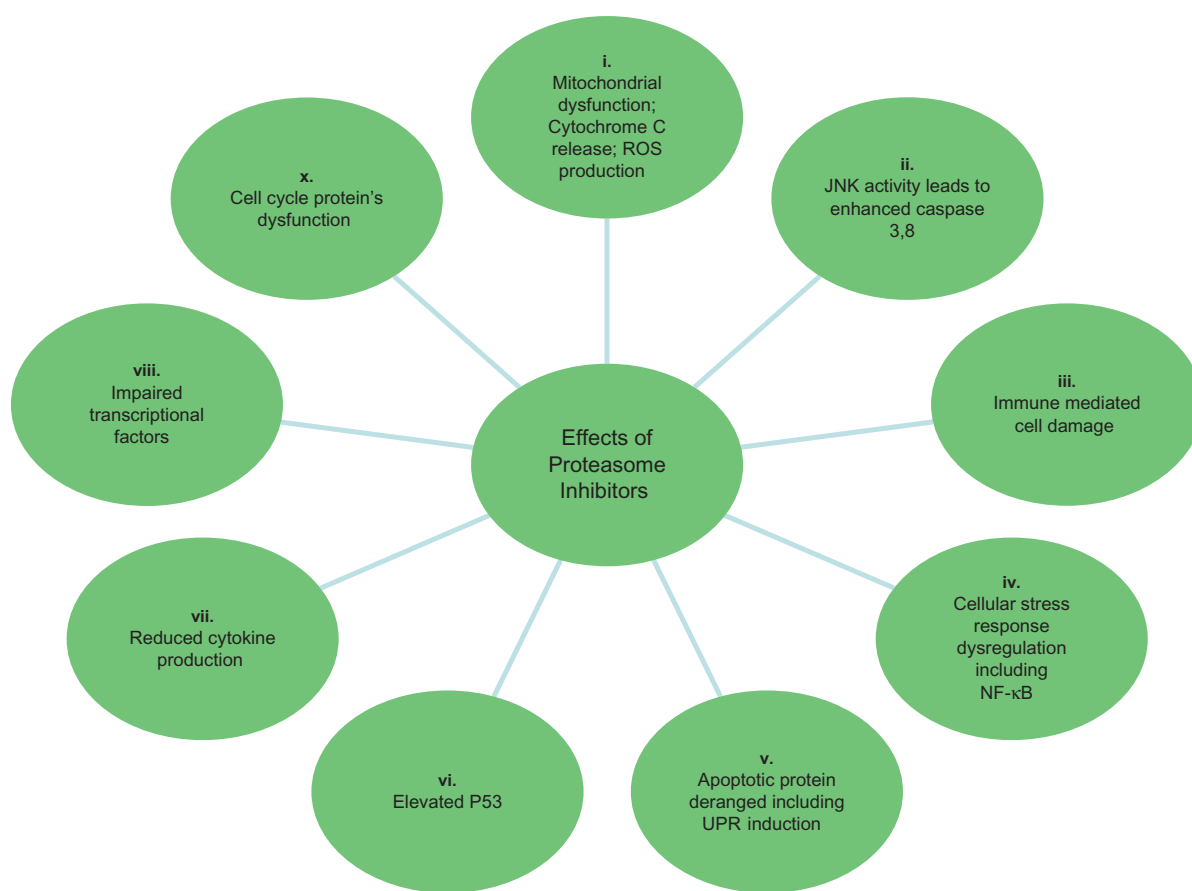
Effects of Proteasome Inhibitors

i.
Mitochondrial dysfunction; Cytochrome C release; ROS production

ii.
JNK activity leads to enhanced caspase 3,8

iii.
Immune mediated cell damage

iv.
Cellular stress response dysregulation including NF-κB

v.
Apoptotic protein deranged including UPR induction

vi.
Elevated P53

vii.
Reduced cytokine production

viii.
Impaired transcriptional factors

x.
Cell cycle protein's dysfunction